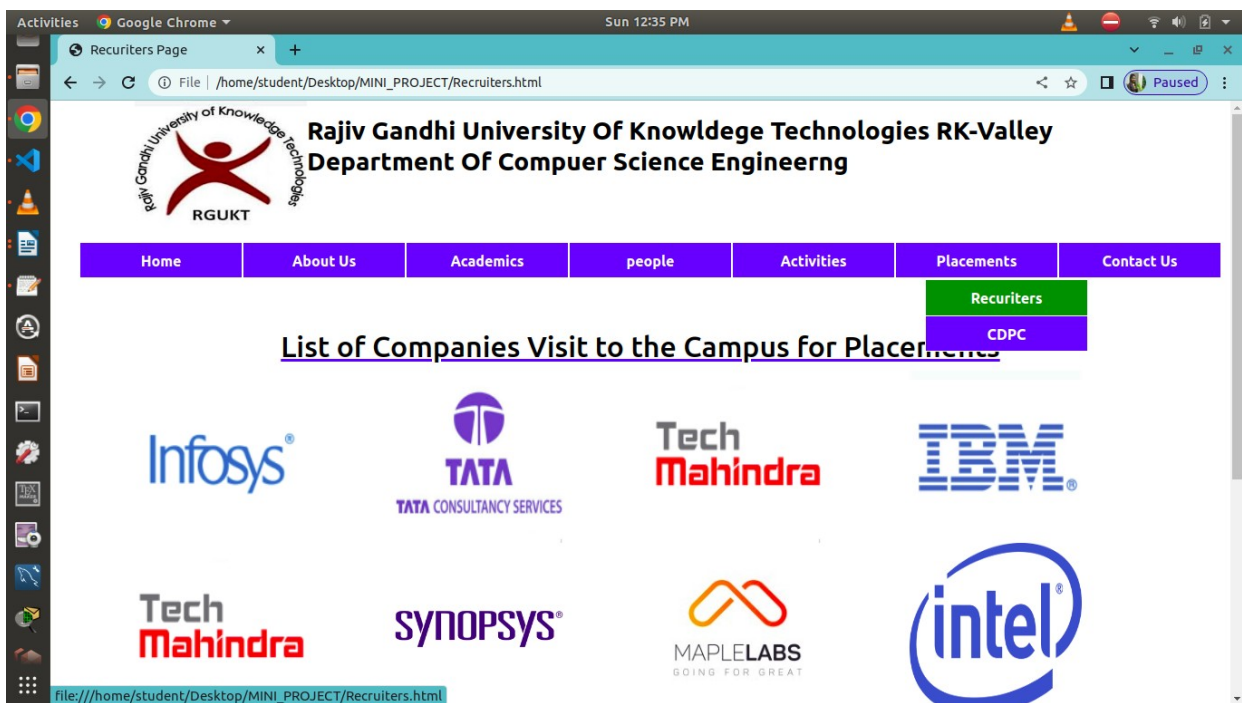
Activities Google Chrome ▾ Sun 12:35 PM

Recuriters Page ×

File | /home/student/Desktop/MINI_PROJECT/Recuriters.html

Paused

Rajiv Gandhi University of Knowledge Technologies

RGUKT

Rajiv Gandhi University Of Knowldege Technologies RK-Valley
Department Of Compuer Science Engineerng

| Home | About Us | Academics | people | Activities | Placements | Contact Us |
|---|---|---|---|---|---|---|

Recuriters

CDPC

List of Companies Visit to the Campus for Placeme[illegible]

Infosys®

TATA
TATA CONSULTANCY SERVICES

Tech Mahindra

IBM®

Tech Mahindra

SYNOPSYS®

MAPLELABS
GOING FOR GREAT

intel®

file:///home/student/Desktop/MINI_PROJECT/Recuriters.html